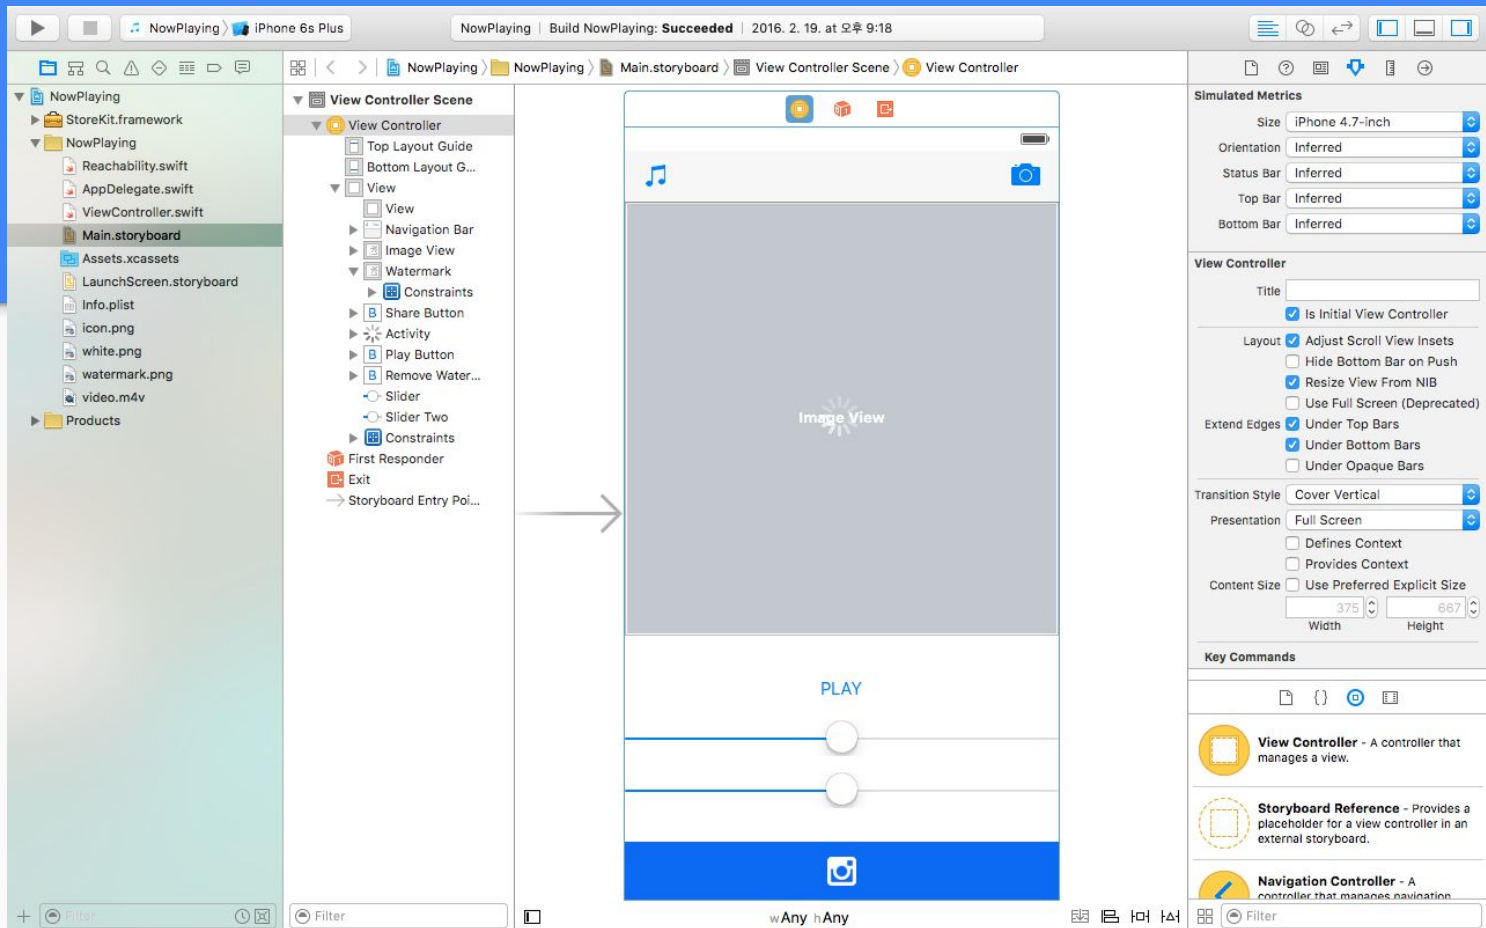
NowPlaying 〉 iPhone 6s Plus
NowPlaying | Build NowPlaying: Succeeded | 2016. 2. 19. at 오후 9:18

NowPlaying
StoreKit.framework
NowPlaying
Reachability.swift
AppDelegate.swift
ViewController.swift
Main.storyboard
Assets.xcassets
LaunchScreen.storyboard
Info.plist
icon.png
white.png
watermark.png
video.m4v
Products

NowPlaying 〉 NowPlaying 〉 Main.storyboard 〉 View Controller Scene 〉 View Controller

View Controller Scene
View Controller
Top Layout Guide
Bottom Layout G...
View
View
Navigation Bar
Image View
Watermark
Constraints
Share Button
Activity
Play Button
Remove Water...
Slider
Slider Two
Constraints
First Responder
Exit
Storyboard Entry Poi...

Image View
PLAY

Filter
Filter
wAny hAny

Simulated Metrics
Size iPhone 4.7-inch
Orientation Inferred
Status Bar Inferred
Top Bar Inferred
Bottom Bar Inferred

View Controller
Title
Is Initial View Controller
Layout Adjust Scroll View Insets
Hide Bottom Bar on Push
Resize View From NIB
Use Full Screen (Deprecated)
Extend Edges Under Top Bars
Under Bottom Bars
Under Opaque Bars
Transition Style Cover Vertical
Presentation Full Screen
Defines Context
Provides Context
Content Size Use Preferred Explicit Size
375 667
Width Height

Key Commands

View Controller - A controller that manages a view.

Storyboard Reference - Provides a placeholder for a view controller in an external storyboard.

Navigation Controller - A controller that manages navigation

Filter